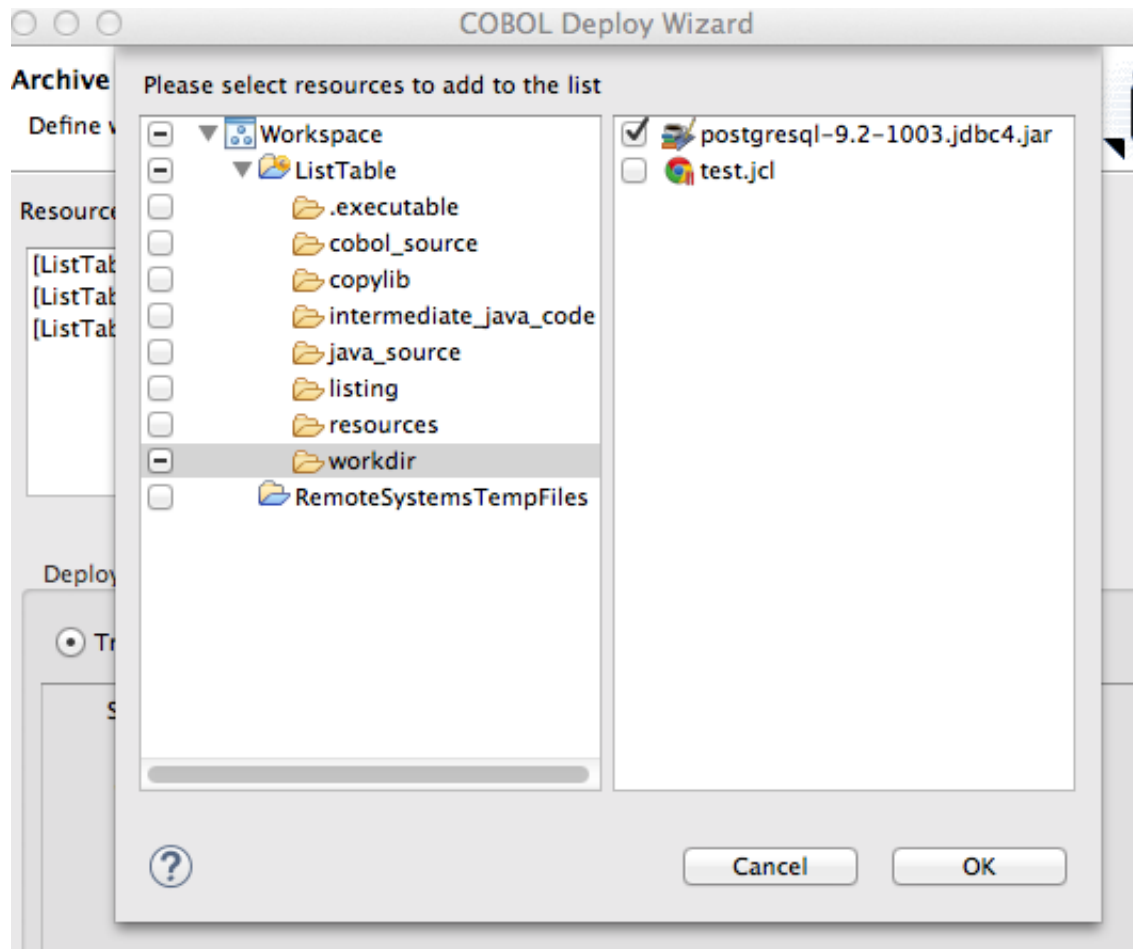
COBOL Deploy Wizard

Archive

Define v

Resource

[ListTab
[ListTab
[ListTab

Deploy

Tr

S

Please select resources to add to the list

Workspace
ListTable
.executable
cobol_source
copylib
intermediate_java_code
java_source
listing
resources
workdir
RemoteSystemsTempFiles

postgresql-9.2-1003.jdbc4.jar
test.jcl

?

Cancel

OK